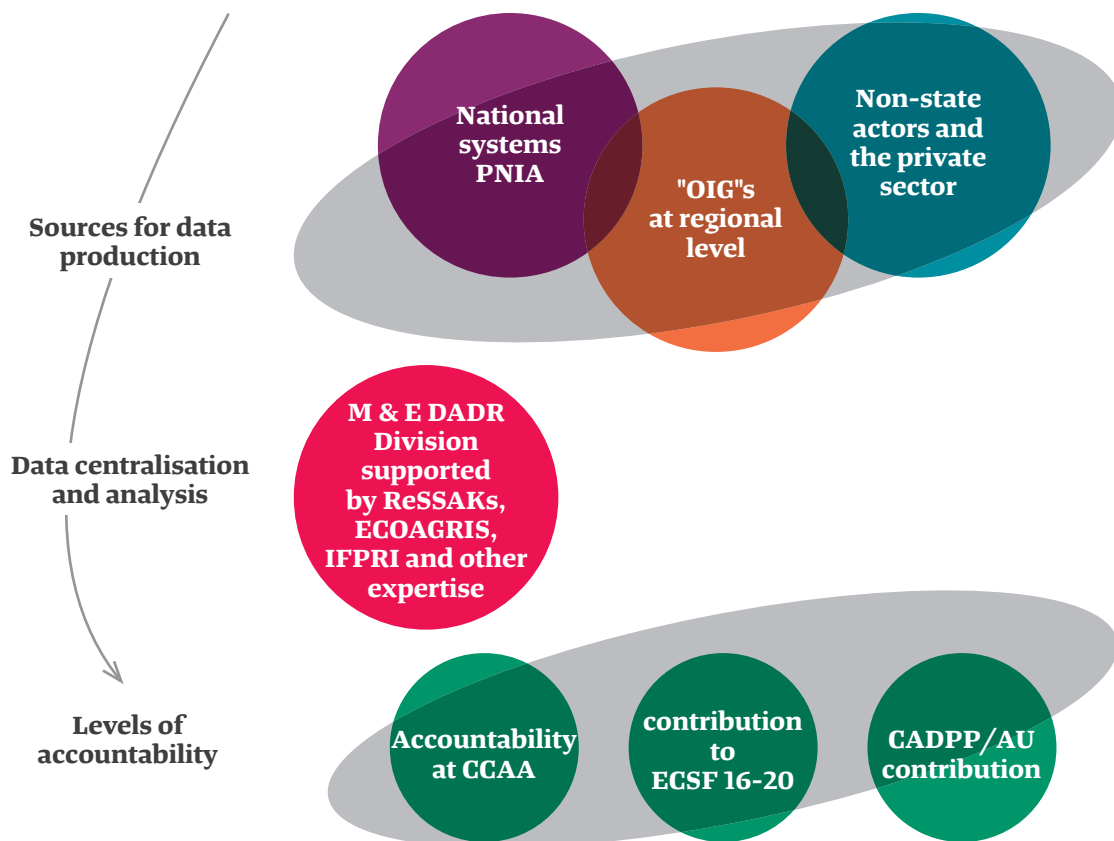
Sources for data production

National systems PNIA

"OIG"s at regional level

Non-state actors and the private sector

Data centralisation and analysis

M & E DADR Division supported by ReSSAKs, ECOAGRIS, IFPRI and other expertise

Levels of accountability

Accountability at CCAA

contribution to ECSF 16-20

CADPP/AU contribution